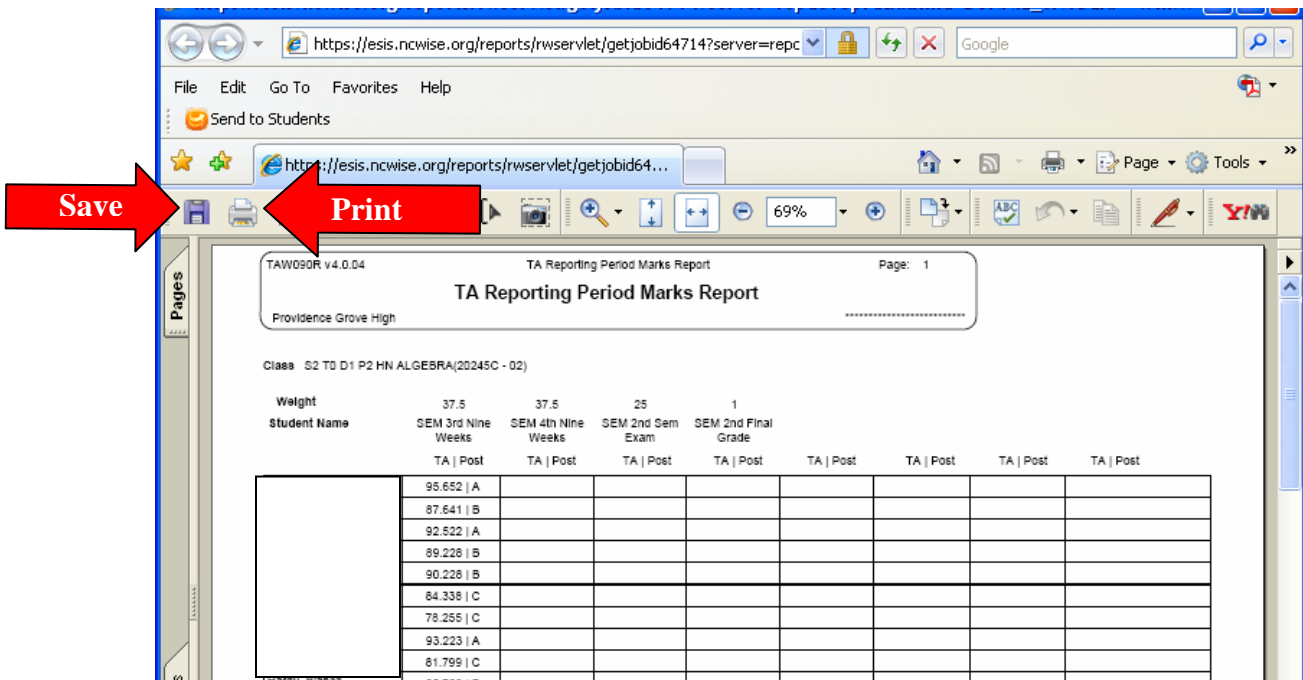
https://esis.ncwise.org/reports/rwservlet/getjobid64714?server=repc

Google

File Edit Go To Favorites Help

Send to Students

https://esis.ncwise.org/reports/rwservlet/getjobid64...

Page Tools

Save

Print

69%

Pages

TAW090R v4.0.04 TA Reporting Period Marks Report Page: 1

TA Reporting Period Marks Report

Providence Grove High

Class S2 T0 D1 P2 HN ALGEBRA(20245C - 02)

| Weight | 37.5 | 37.5 | 25 | 1 | | | | |
|---|---|---|---|---|---|---|---|---|
| Student Name | SEM 3rd Nine Weeks | SEM 4th Nine Weeks | SEM 2nd Sem Exam | SEM 2nd Final Grade | | | | |
| | TA \| Post | TA \| Post | TA \| Post | TA \| Post | TA \| Post | TA \| Post | TA \| Post | TA \| Post |
| | 95.652 \| A | | | | | | | |
| | 87.641 \| B | | | | | | | |
| | 92.522 \| A | | | | | | | |
| | 89.228 \| B | | | | | | | |
| | 90.228 \| B | | | | | | | |
| | 84.338 \| C | | | | | | | |
| | 78.255 \| C | | | | | | | |
| | 93.223 \| A | | | | | | | |
| | 81.799 \| C | | | | | | | |